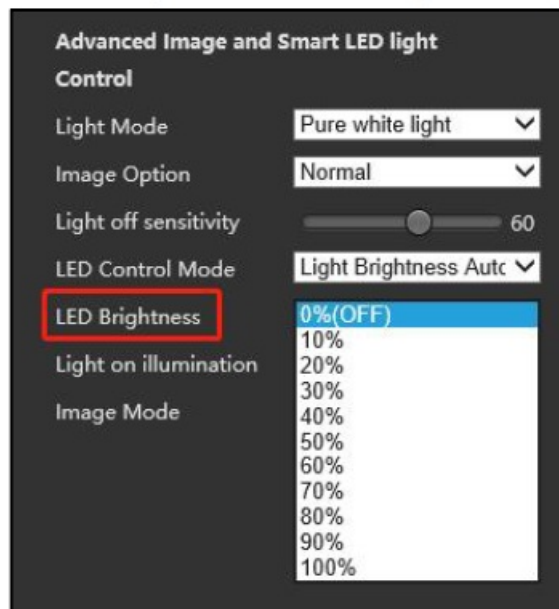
Advanced Image and Smart LED light Control

Light Mode
Pure white light

Image Option
Normal

Light off sensitivity
60

LED Control Mode
Light Brightness Autc

LED Brightness
0%(OFF)
10%
20%
30%
40%
50%
60%
70%
80%
90%
100%

Light on illumination

Image Mode